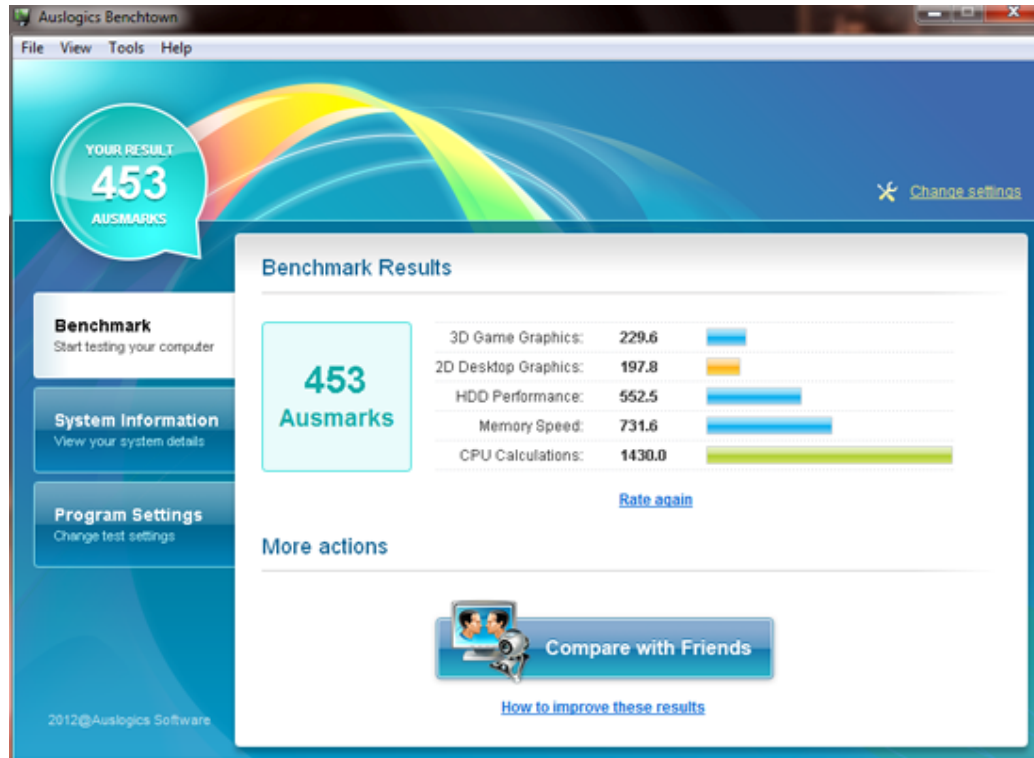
Auslogics Benchtown

File View Tools Help

YOUR RESULT
453
AUSMARKS

Change settings

Benchmark
Start testing your computer

System Information
View your system details

Program Settings
Change test settings

2012@Auslogics Software

Benchmark Results

453
Ausmarks

| | |
|---|---|
| 3D Game Graphics: | 229.6 |
| 2D Desktop Graphics: | 197.8 |
| HDD Performance: | 552.5 |
| Memory Speed: | 731.6 |
| CPU Calculations: | 1430.0 |

Rate again

More actions

Compare with Friends

How to improve these results